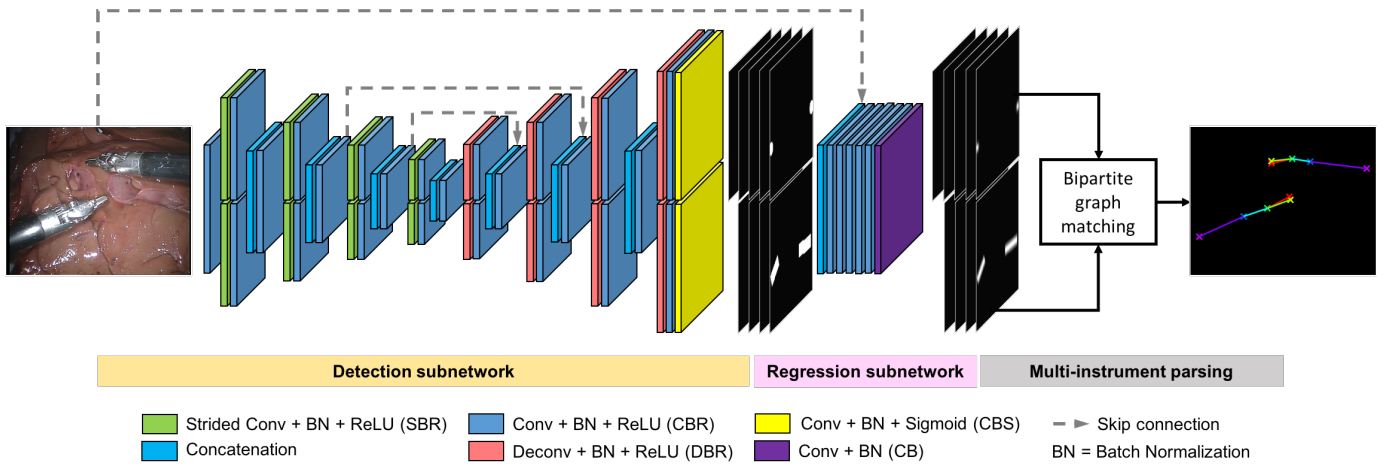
Bipartite graph matching

Detection subnetwork

Regression subnetwork

Multi-instrument parsing

Strided Conv + BN + ReLU (SBR)

Concatenation

Conv + BN + ReLU (CBR)

Deconv + BN + ReLU (DBR)

Conv + BN + Sigmoid (CBS)

Conv + BN (CB)

Skip connection

BN = Batch Normalization